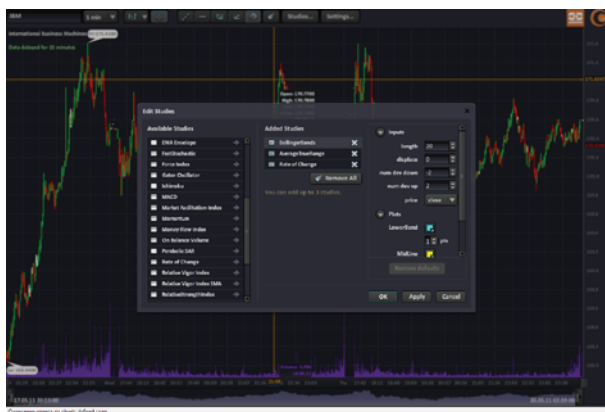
IBM 1 min Studies... Settings...

International Business Machines

Data delayed for 20 minutes

Edit Studies

Available Studies

EMA Envelope
FastStochastic
Force Index
Gator Oscillator
Ichimoku
MACD
Market Facilitation Index
Momentum
Money Flow Index
On Balance Volume
Parabolic SAR
Rate of Change
Relative Vigor Index
Relative Vigor Index SMA
RelativeStrengthIndex

Added Studies

BollingerBands
AverageTrueRange
Rate of Change

Remove All

You can add up to 3 studies.

Inputs

length 20
displace 0
num dev down -2
num dev up 2
price close

Plots

LowerBand
1 px
MidLine

Restore defaults

OK Apply Cancel

Open: 170.7700
High: 170.7800

17.05.11 10:13:00